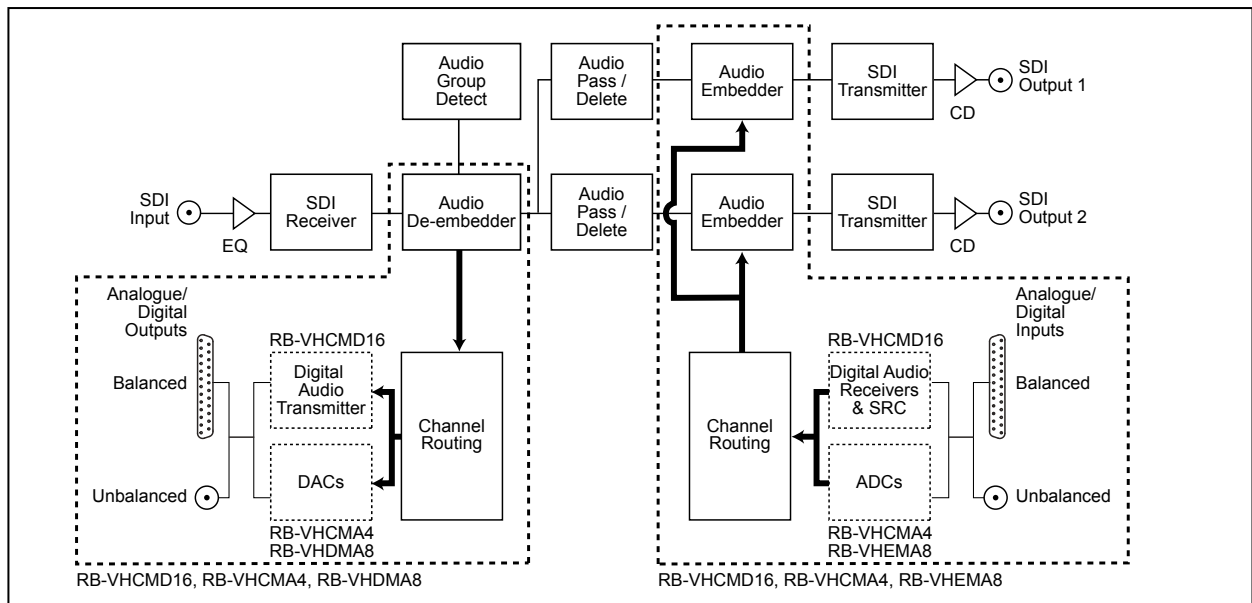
Audio Group Detect

Audio Pass / Delete

Audio Embedder

SDI Transmitter

SDI Output 1

CD

SDI Input

EQ

SDI Receiver

Audio De-embedder

Audio Pass / Delete

Audio Embedder

SDI Transmitter

SDI Output 2

CD

Analogue/ Digital Outputs

RB-VHCMD16

Balanced

Digital Audio Transmitter

Channel Routing

DACs

Unbalanced

RB-VHCMA4
RB-VHDMA8

RB-VHCMD16, RB-VHCMA4, RB-VHDMA8

Channel Routing

RB-VHCMD16

Digital Audio Receivers & SRC

ADCs

RB-VHCMA4
RB-VHEMA8

Analogue/ Digital Inputs

Balanced

Unbalanced

RB-VHCMD16, RB-VHCMA4, RB-VHEMA8